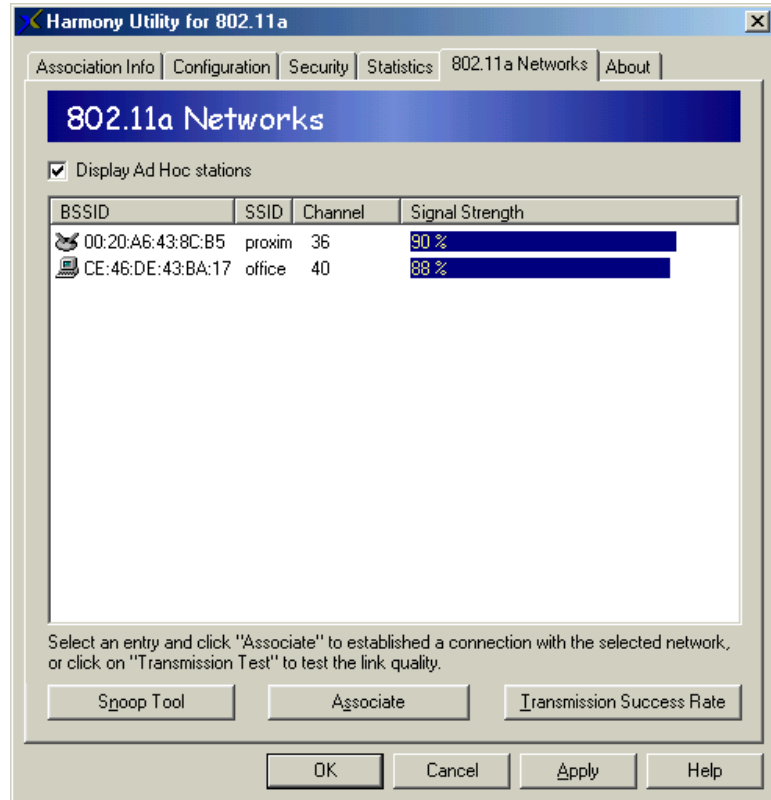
Harmony Utility for 802.11a

Association Info | Configuration | Security | Statistics | 802.11a Networks | About

802.11a Networks

Display Ad Hoc stations

| BSSID | SSID | Channel | Signal Strength |
|---|---|---|---|
| 00:20:A6:43:8C:B5 | proxim | 36 | 90 % |
| CE:46:DE:43:BA:17 | office | 40 | 88 % |

Select an entry and click "Associate" to established a connection with the selected network, or click on "Transmission Test" to test the link quality.

Snoop Tool | Associate | Transmission Success Rate

OK | Cancel | Apply | Help